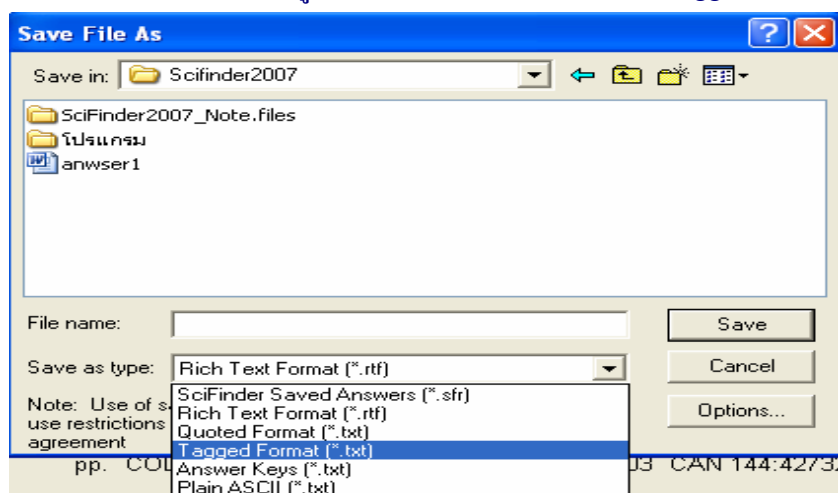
Save File As

?

Save in: Scifinder2007

SciFinder2007_Note.files
โปรแกรม
anwser1

File name:

Save

Save as type: Rich Text Format (*.rtf)

Cancel

SciFinder Saved Answers (*.sfr)
Rich Text Format (*.rtf)
Quoted Format (*.txt)
Tagged Format (*.txt)
Answer Keys (*.txt)
Plain ASCII (*.txt)

Note: Use of s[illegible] use restrictions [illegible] agreement

Options...

pp. COL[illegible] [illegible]03 CAN 144:4273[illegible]